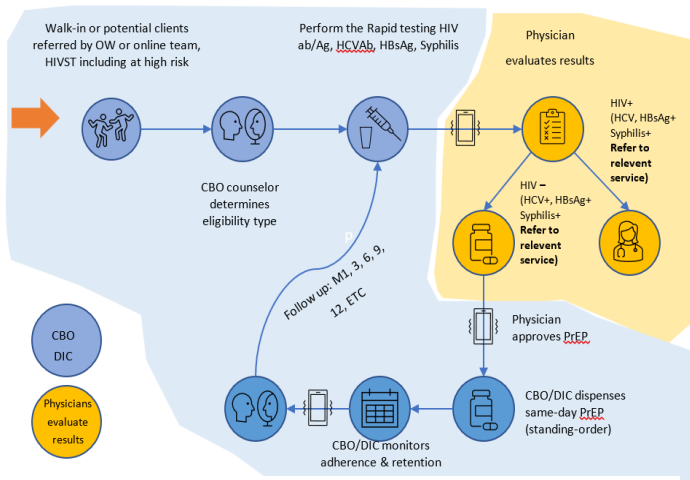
Walk-in or potential clients referred by OW or online team, HIVST including at high risk

Perform the Rapid testing HIV ab/Ag, HCVAb, HBsAg, Syphilis

Physician evaluates results

HIV+ (HCV, HBsAg+ Syphilis+ **Refer to relevent service)**

CBO counselor determines eligibility type

HIV – (HCV+, HBsAg+ Syphilis+ **Refer to relevent service)**

P

Follow up: M1, 3, 6, 9, 12, ETC

Physician approves PrEP

CBO DIC

Physicians evaluate results

CBO/DIC dispenses same-day PrEP (standing-order)

CBO/DIC monitors adherence & retention